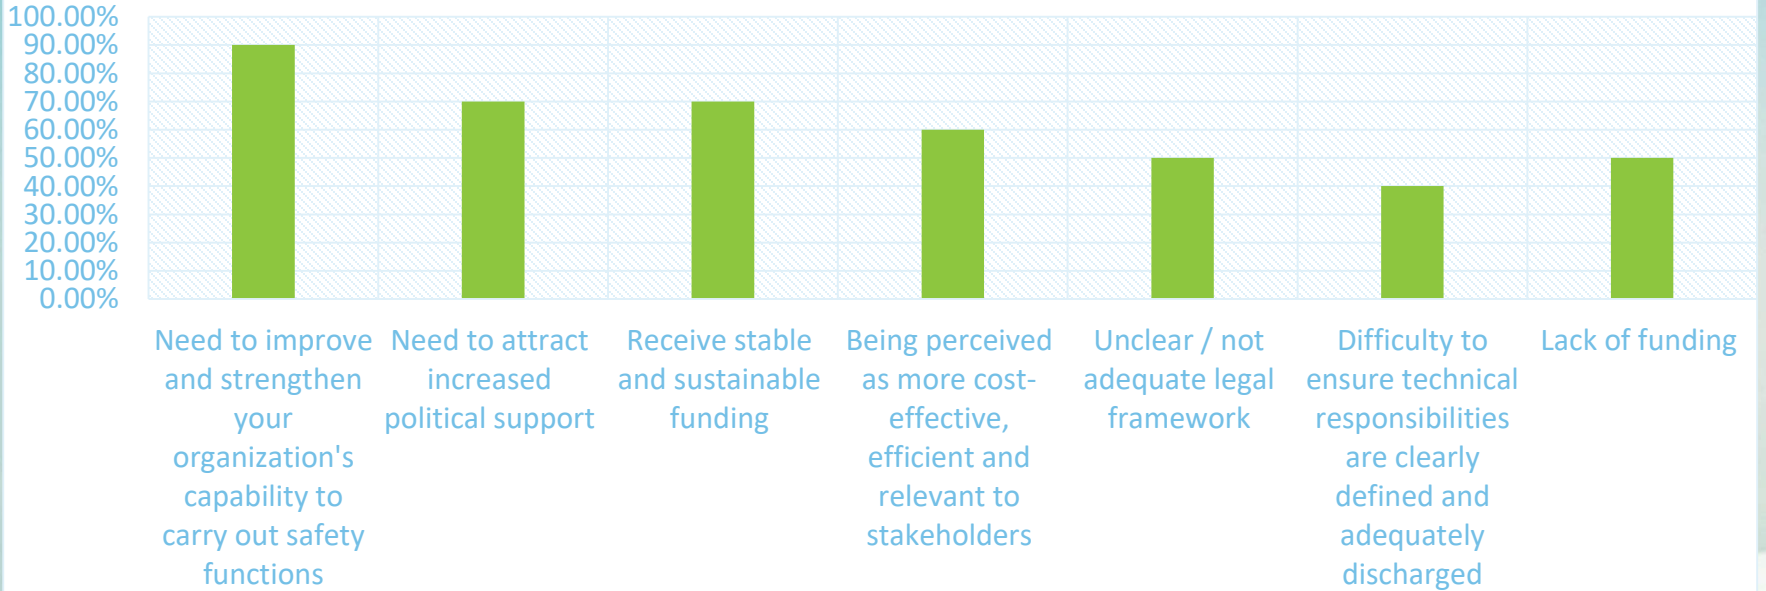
100.00%
90.00%
80.00%
70.00%
60.00%
50.00%
40.00%
30.00%
20.00%
10.00%
0.00%

Need to improve and strengthen your organization's capability to carry out safety functions

Need to attract increased political support

Receive stable and sustainable funding

Being perceived as more cost-effective, efficient and relevant to stakeholders

Unclear / not adequate legal framework

Difficulty to ensure technical responsibilities are clearly defined and adequately discharged

Lack of funding